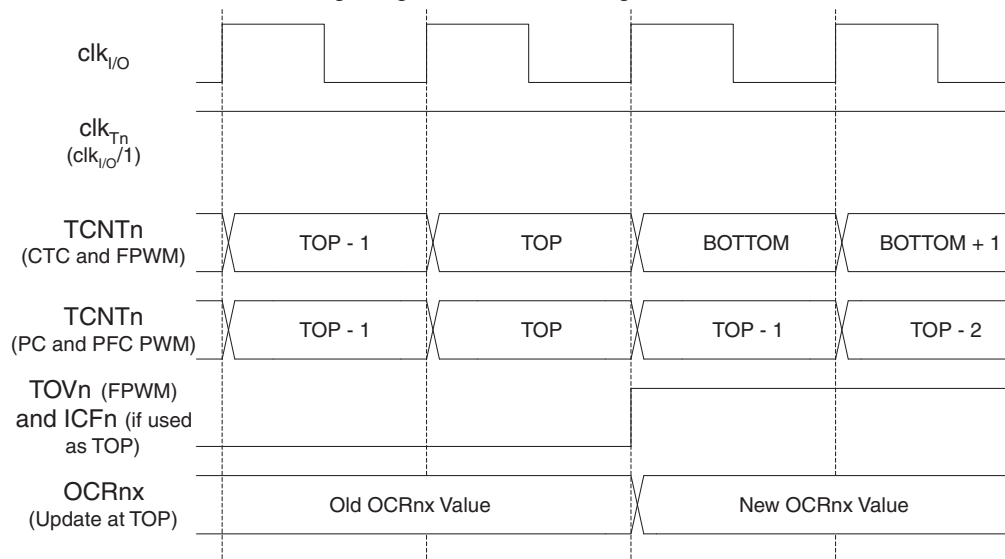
$clk_{I/O}$

$clk_{Tn}$ ($clk_{I/O}/1$)

TCNTn (CTC and FPWM)

TOP - 1

TOP

BOTTOM

BOTTOM + 1

TCNTn (PC and PFC PWM)

TOP - 1

TOP

TOP - 1

TOP - 2

TOVn (FPWM) and ICFn (if used as TOP)

OCRnx (Update at TOP)

Old OCRnx Value

New OCRnx Value